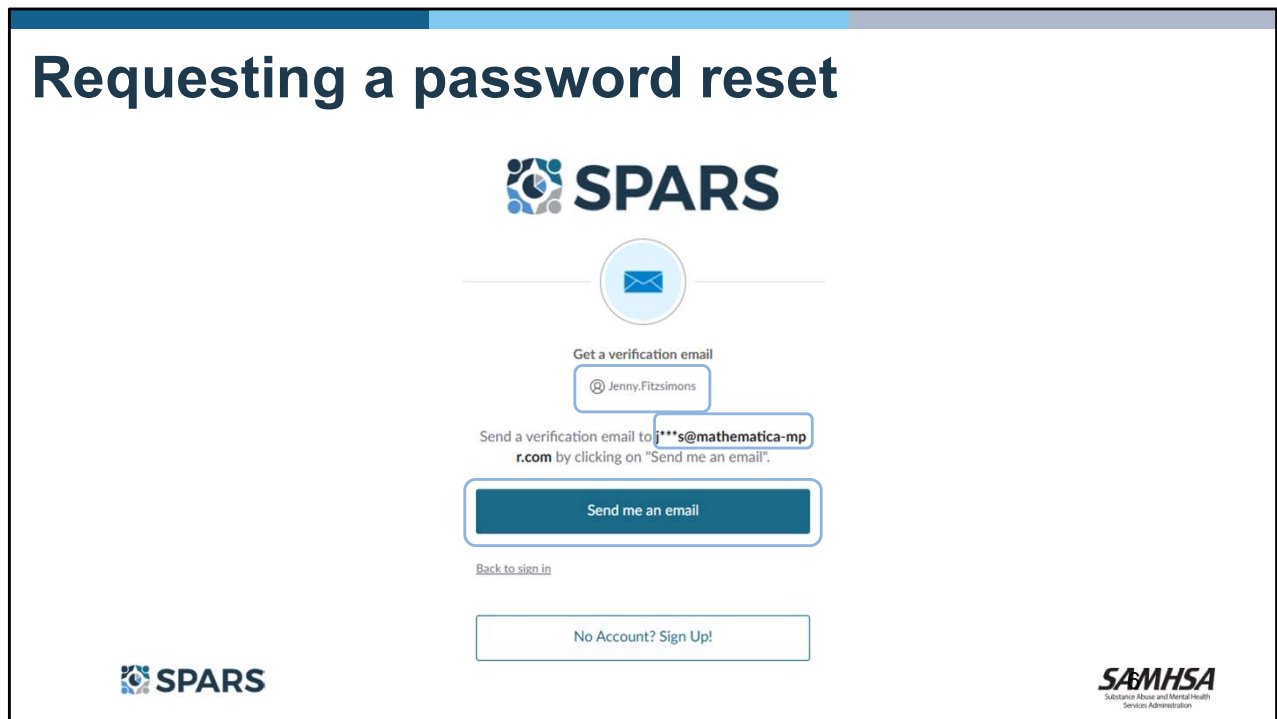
Requesting a password reset

SPARS

Get a verification email

Jenny.Fitzsimons

Send a verification email to j***s@mathematica-mpr.com by clicking on "Send me an email".

Send me an email

Back to sign in

No Account? Sign Up!

SPARS

SAMHSA
Substance Abuse and Mental Health Services Administration